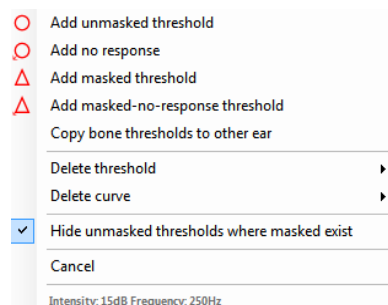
Add unmasked threshold
Add no response
Add masked threshold
Add masked-no-response threshold
Copy bone thresholds to other ear

Delete threshold
Delete curve

Hide unmasked thresholds where masked exist

Cancel

Intensity: 15dB Frequency: 250Hz